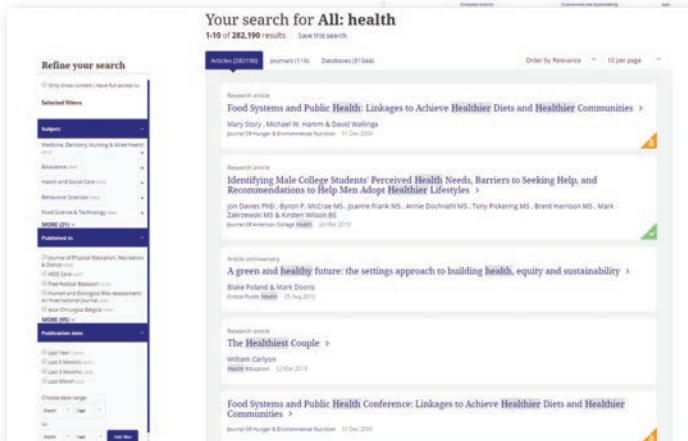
Your search for All: health
1-10 of 282,190 results Save this search

Refine your search

Only show content I have full access to

Selected filters

Subject

Medicine, Dentistry, Nursing & Allied Health

Bioscience

Health and Social Care

Behavioral Sciences

Food Science & Technology

MORE (21) »

Published in

Journal of Physical Education, Recreation & Dance

AIDS Care

Free Radical Research

Human and Ecological Risk Assessment: An International Journal

Acta Chirurgica Belgica

MORE (95) »

Publication date

Last Year

Last 6 Months

Last 3 Months

Last Month

Choose date range

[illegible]

Add filter

Articles (282190) Journals (118) Databases (51044)

Order by Relevance 10 per page

Research article
Food Systems and Public Health: Linkages to Achieve Healthier Diets and Healthier Communities >
Mary Story, Michael W. Hamm & David Wallinga
Journal Of Hunger & Environmental Nutrition 11 Dec 2009

Research article
Identifying Male College Students' Perceived Health Needs, Barriers to Seeking Help, and Recommendations to Help Men Adopt Healthier Lifestyles >
Jon Davies PhD, Byron P. McCrae MS, Joanne Frank MS, Annie Dochnahl MS, Tony Pickering MS, Brent Harrison MS, Mark Zakrzewski MS & Kirsten Wilson BS
Journal Of American College Health 24 Mar 2010

Article commentary
A green and healthy future: the settings approach to building health, equity and sustainability >
Blake Poland & Mark Dooris
Critical Public Health 25 Aug 2010

Research article
The Healthiest Couple >
William Carlyon
Health Education 12 Mar 2013

Research article
Food Systems and Public Health Conference: Linkages to Achieve Healthier Diets and Healthier Communities >
Journal Of Hunger & Environmental Nutrition 11 Dec 2009